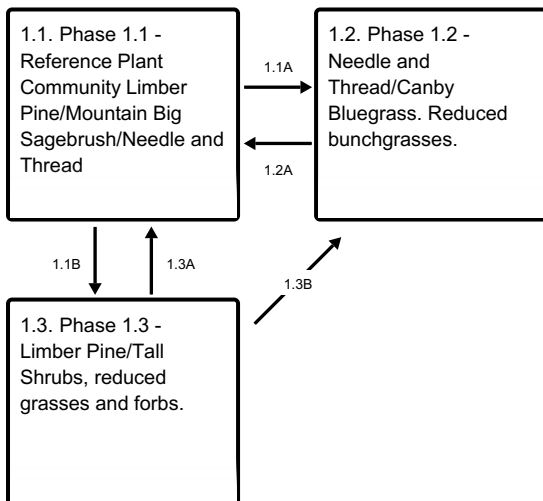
1.1. Phase 1.1 - Reference Plant Community Limber Pine/Mountain Big Sagebrush/Needle and Thread

1.1A

1.2. Phase 1.2 - Needle and Thread/Canby Bluegrass. Reduced bunchgrasses.

1.2A

1.1B

1.3A

1.3B

1.3. Phase 1.3 - Limber Pine/Tall Shrubs, reduced grasses and forbs.